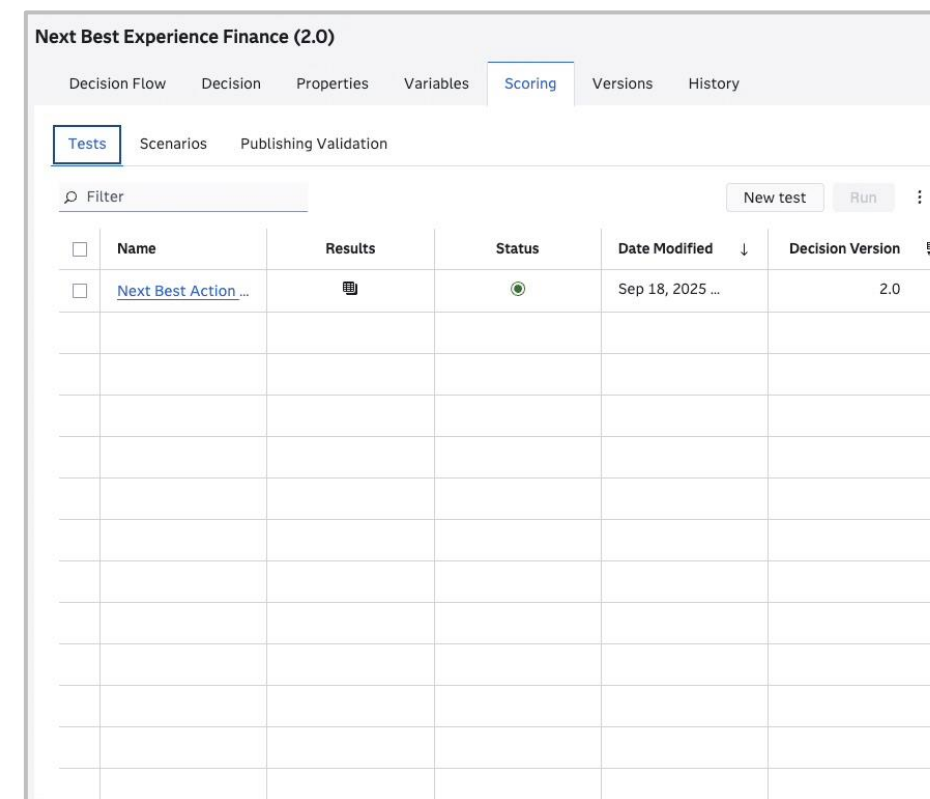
Next Best Experience Finance (2.0)

Decision Flow Decision Properties Variables Scoring Versions History

Tests Scenarios Publishing Validation

Filter

New test Run

| | Name | Results | Status | Date Modified ↓ | Decision Version |
|---|---|---|---|---|---|
| | Next Best Action ... | | | Sep 18, 2025 ... | 2.0 |